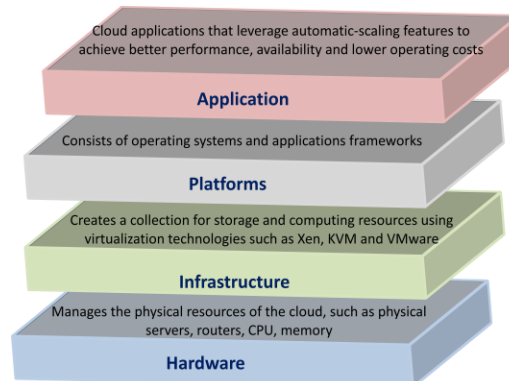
Cloud applications that leverage automatic-scaling features to achieve better performance, availability and lower operating costs

Application

Consists of operating systems and applications frameworks

Platforms

Creates a collection for storage and computing resources using virtualization technologies such as Xen, KVM and VMware

Infrastructure

Manages the physical resources of the cloud, such as physical servers, routers, CPU, memory

Hardware